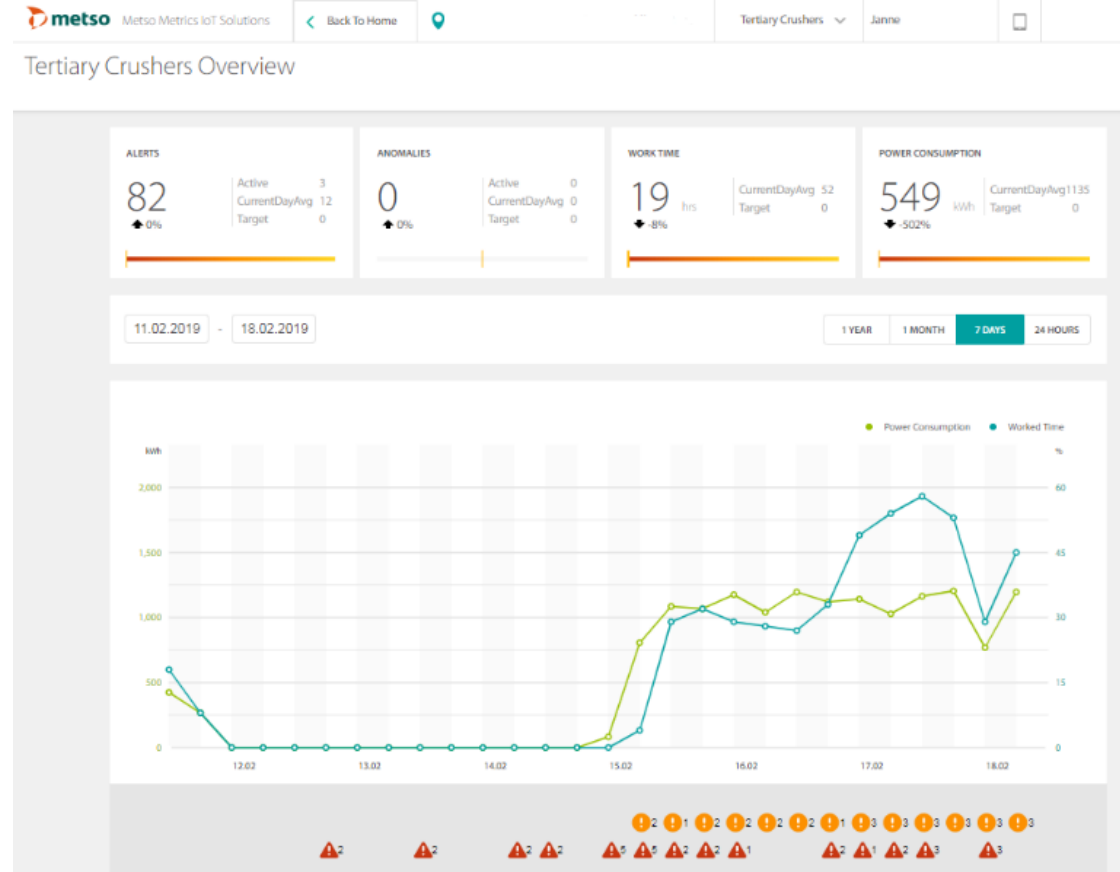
metso Metso Metrics IoT Solutions
Back To Home
Tertiary Crushers
Janne

Tertiary Crushers Overview

ALERTS
82
0%
Active 3
CurrentDayAvg 12
Target 0

ANOMALIES
0
0%
Active 0
CurrentDayAvg 0
Target 0

WORK TIME
19 hrs
-8%
CurrentDayAvg 52
Target 0

POWER CONSUMPTION
549 kWh
-502%
CurrentDayAvg 1135
Target 0

11.02.2019 - 18.02.2019

1 YEAR
1 MONTH
7 DAYS
24 HOURS

Power Consumption
Worked Time

kWh
2,000
1,500
1,000
500
0

%
60
45
30
15
0

12.02
13.02
14.02
15.02
16.02
17.02
18.02

2 1 2 2 2 2 1 3 3 3 3 3 3
2 2 2 2 5 5 2 2 1 2 1 2 3 3